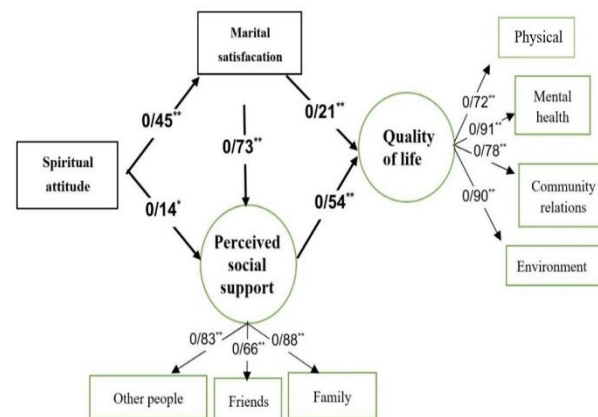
Marital satisfacation

Physical

Spiritual attitude

0/45**

0/73**

0/21**

Quality of life

0/72**

0/91**

0/78**

0/90**

Mental health

Community relations

Environment

0/14*

0/54**

Perceived social support

0/83**

0/66**

0/88**

Other people

Friends

Family